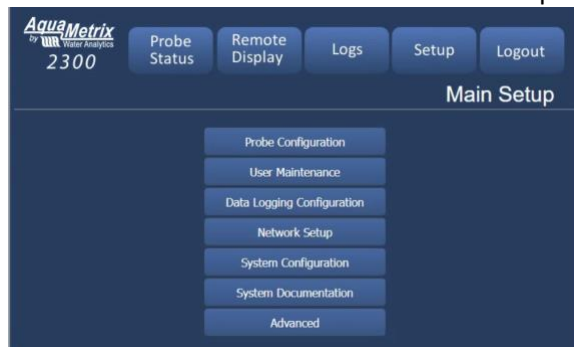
AquaMetrix by WA Water Analytics 2300

Probe Status

Remote Display

Logs

Setup

Logout

Main Setup

Probe Configuration

User Maintenance

Data Logging Configuration

Network Setup

System Configuration

System Documentation

Advanced